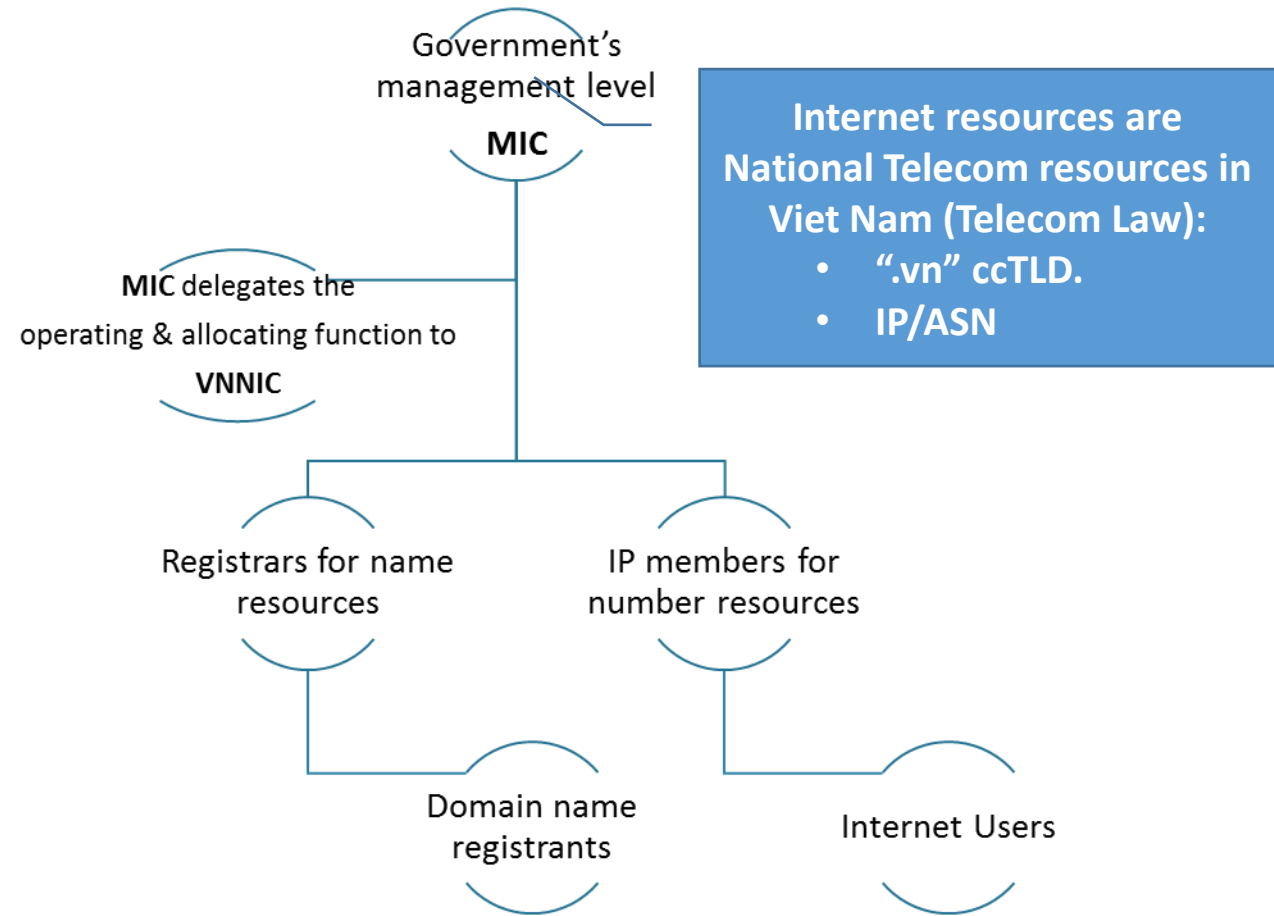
Government's management level

MIC

Internet resources are National Telecom resources in Viet Nam (Telecom Law):

- ".vn" ccTLD.
- IP/ASN

MIC delegates the operating & allocating function to VNNIC

Registrars for name resources

IP members for number resources

Domain name registrants

Internet Users